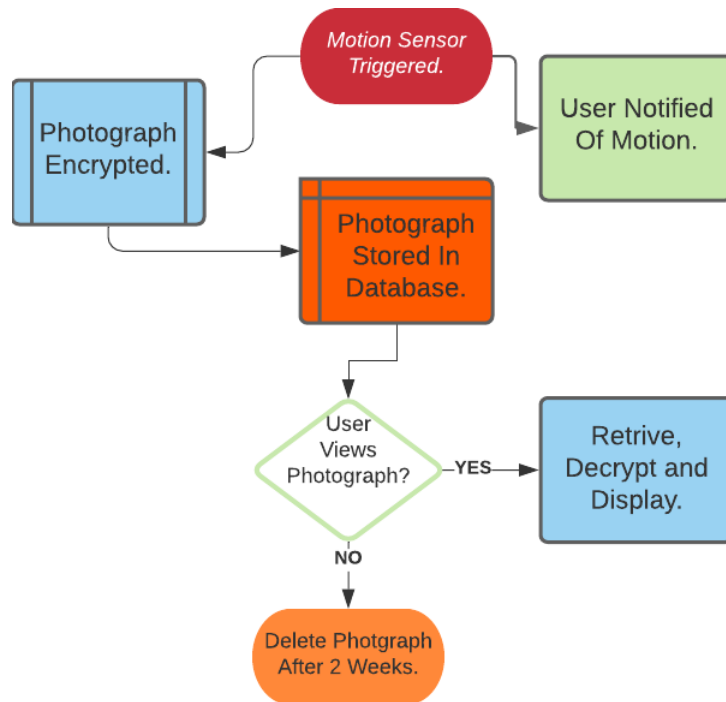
Motion Sensor Triggered.

Photograph Encrypted.

User Notified Of Motion.

Photograph Stored In Database.

User Views Photograph?

YES

Retrive, Decrypt and Display.

NO

Delete Photgraph After 2 Weeks.